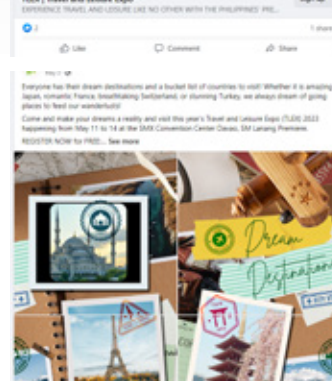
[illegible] Travel and Leisure Expo
EXPERIENCE TRAVEL AND LEISURE LIKE NO OTHER WITH THE PHILIPPINES' PRE...

2

1 share

Like Comment Share

May 5

Everyone has their dream destinations and a bucket list of countries to visit! Whether it is amazing Japan, romantic France, breathtaking Switzerland, or stunning Turkey, we always dream of going places to feed our wanderlust!

Come and make your dreams a reality and visit this year's Travel and Leisure Expo (TLEX) 2023 happening from May 11 to 14 at the SMX Convention Center Davao, SM Lanang Premiere.

REGISTER NOW for FREE... See more

Dream Destination